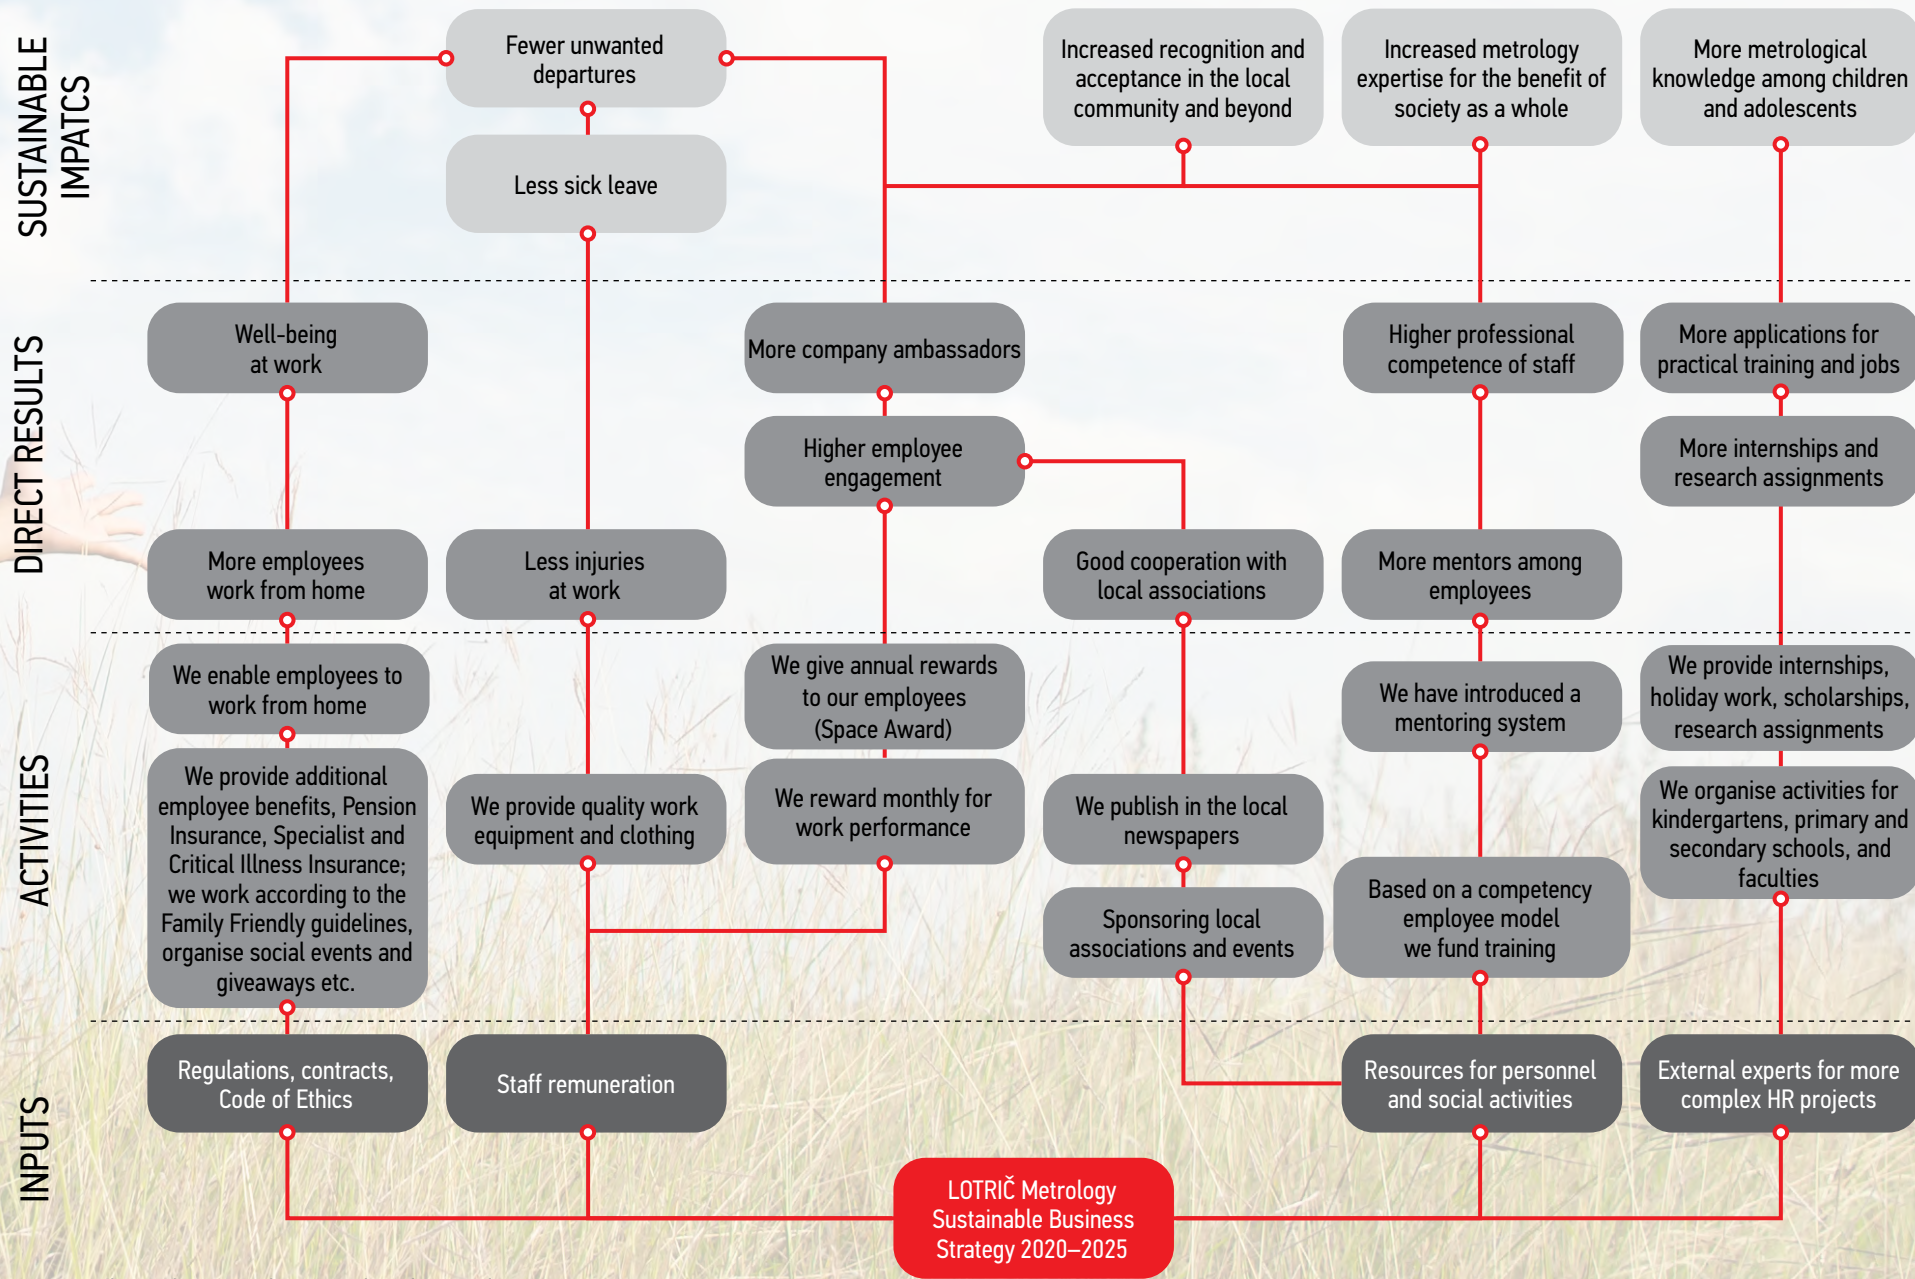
SUSTAINABLE IMPATCS

Fewer unwanted departures

Less sick leave

Increased recognition and acceptance in the local community and beyond

Increased metrology expertise for the benefit of society as a whole

More metrological knowledge among children and adolescents

DIRECT RESULTS

Well-being at work

More company ambassadors

Higher employee engagement

Higher professional competence of staff

More applications for practical training and jobs

More internships and research assignments

More employees work from home

Less injuries at work

Good cooperation with local associations

More mentors among employees

ACTIVITIES

We enable employees to work from home

We provide additional employee benefits, Pension Insurance, Specialist and Critical Illness Insurance; we work according to the Family Friendly guidelines, organise social events and giveaways etc.

We provide quality work equipment and clothing

We give annual rewards to our employees (Space Award)

We reward monthly for work performance

We publish in the local newspapers

Sponsoring local associations and events

We have introduced a mentoring system

Based on a competency employee model we fund training

We provide internships, holiday work, scholarships, research assignments

We organise activities for kindergartens, primary and secondary schools, and faculties

INPUTS

Regulations, contracts, Code of Ethics

Staff remuneration

Resources for personnel and social activities

External experts for more complex HR projects

LOTRIČ Metrology Sustainable Business Strategy 2020–2025